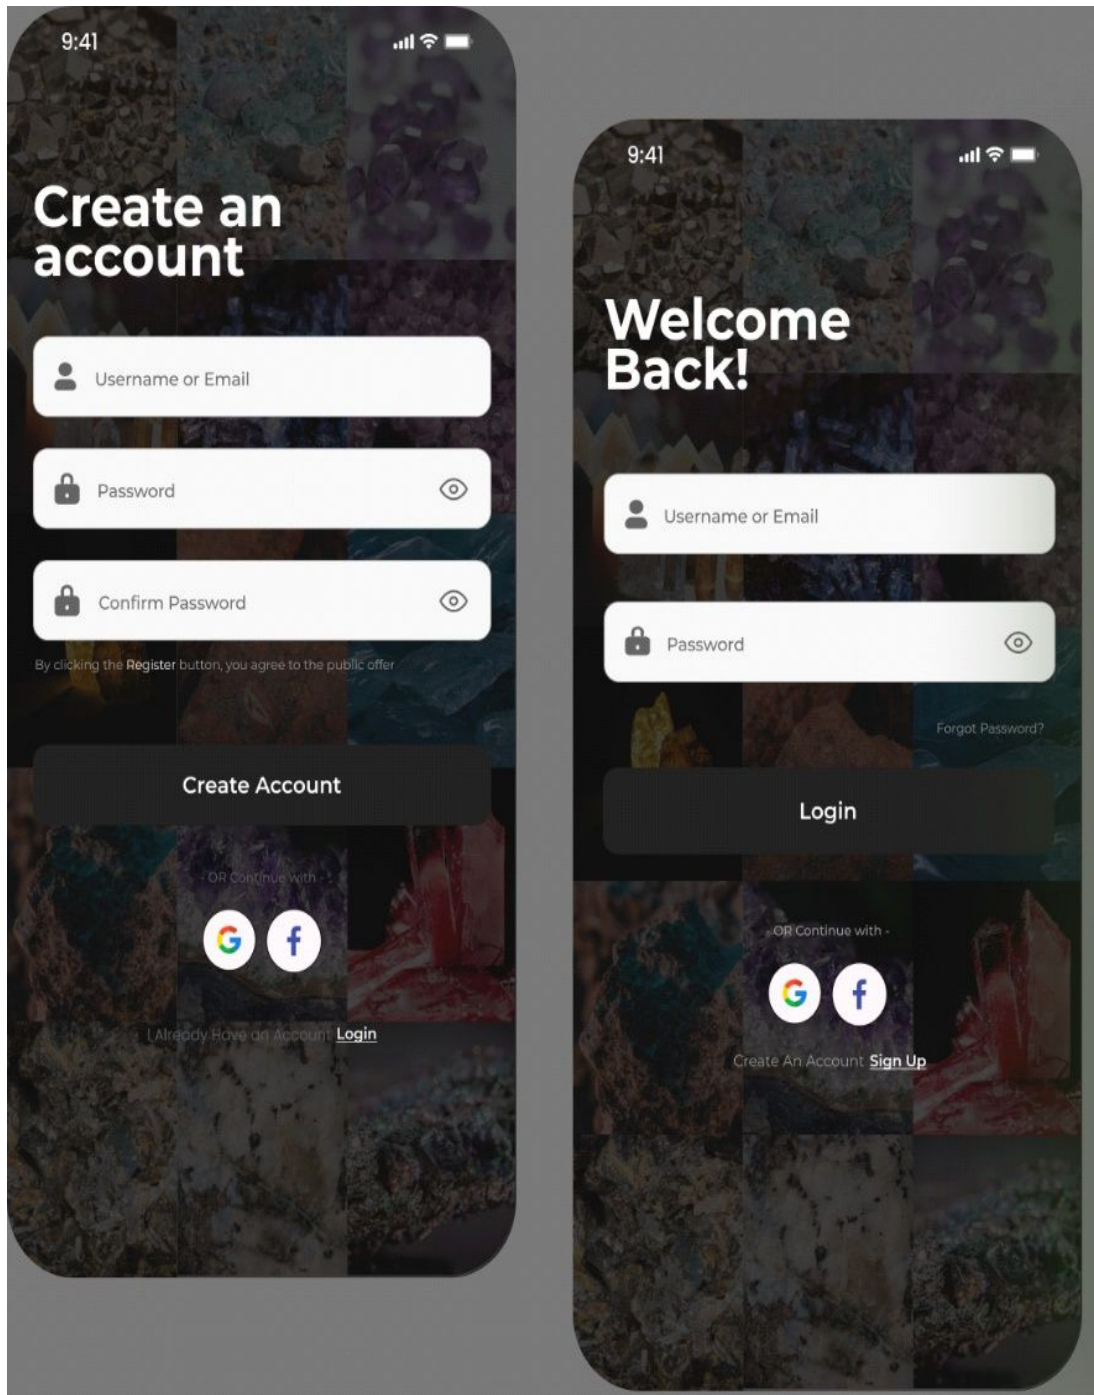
9:41

Create an account

Username or Email

Password

Confirm Password

By clicking the Register button, you agree to the public offer

Create Account

- OR Continue with -

G f

I Already Have an Account Login

9:41

Welcome Back!

Username or Email

Password

Forgot Password?

Login

- OR Continue with -

G f

Create An Account Sign Up